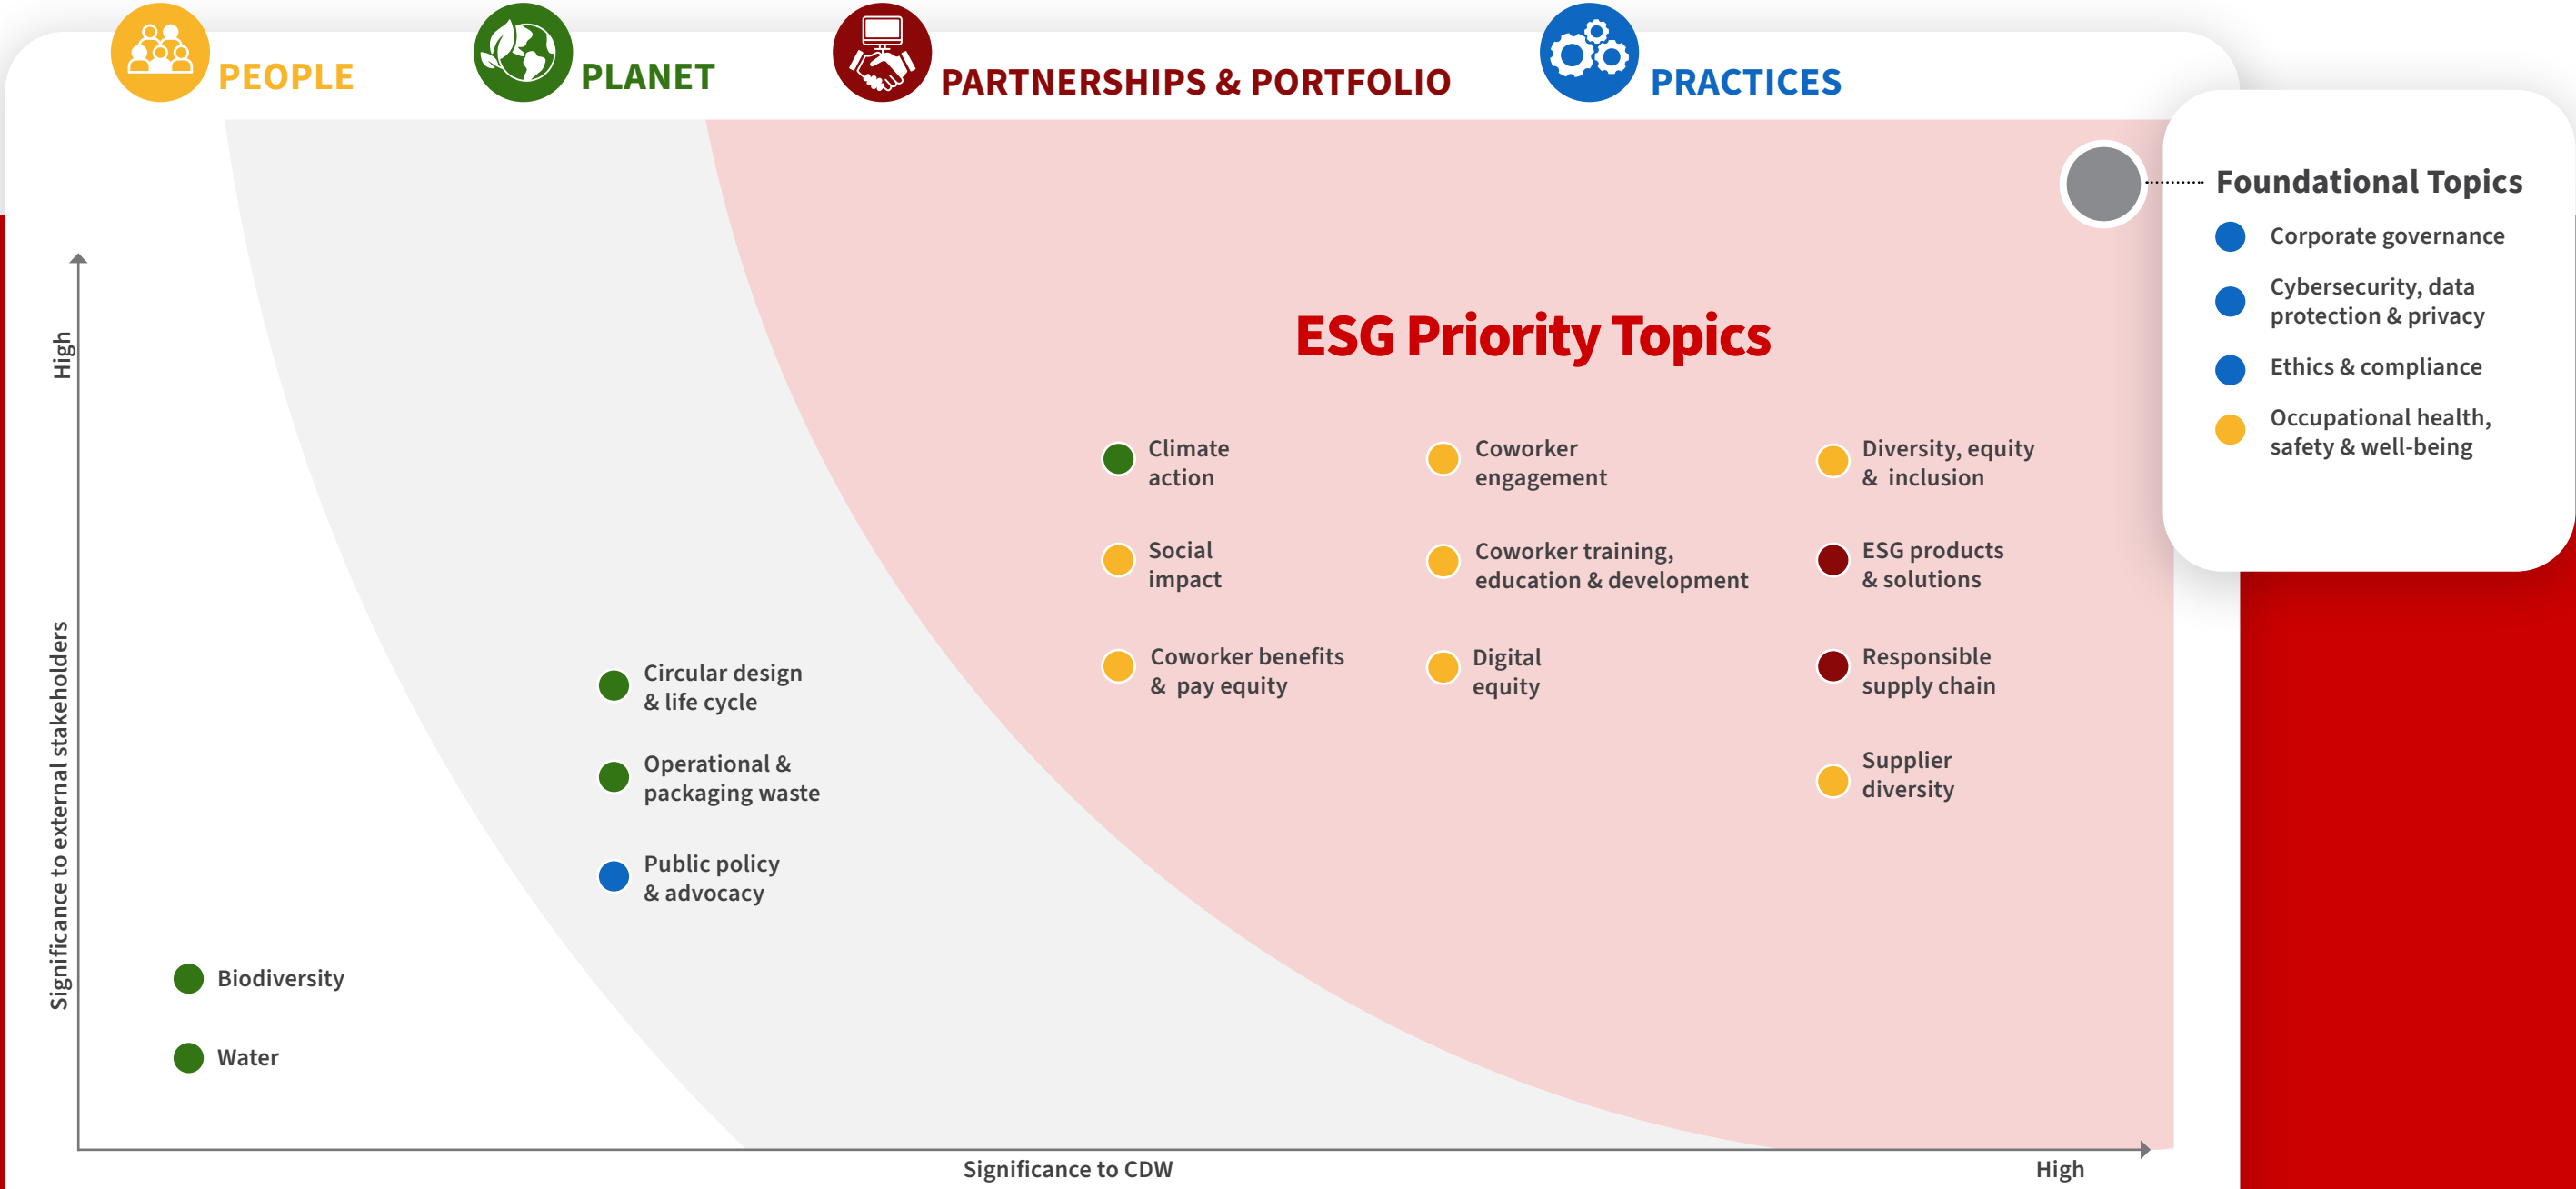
PEOPLE PLANET PARTNERSHIPS & PORTFOLIO PRACTICES

Foundational Topics

Corporate governance

Cybersecurity, data protection & privacy

Ethics & compliance

Occupational health, safety & well-being

ESG Priority Topics

Climate action

Coworker engagement

Diversity, equity & inclusion

Social impact

Coworker training, education & development

ESG products & solutions

Coworker benefits & pay equity

Digital equity

Responsible supply chain

Supplier diversity

Circular design & life cycle

Operational & packaging waste

Public policy & advocacy

Biodiversity

Water

High

Significance to external stakeholders

Significance to CDW

High